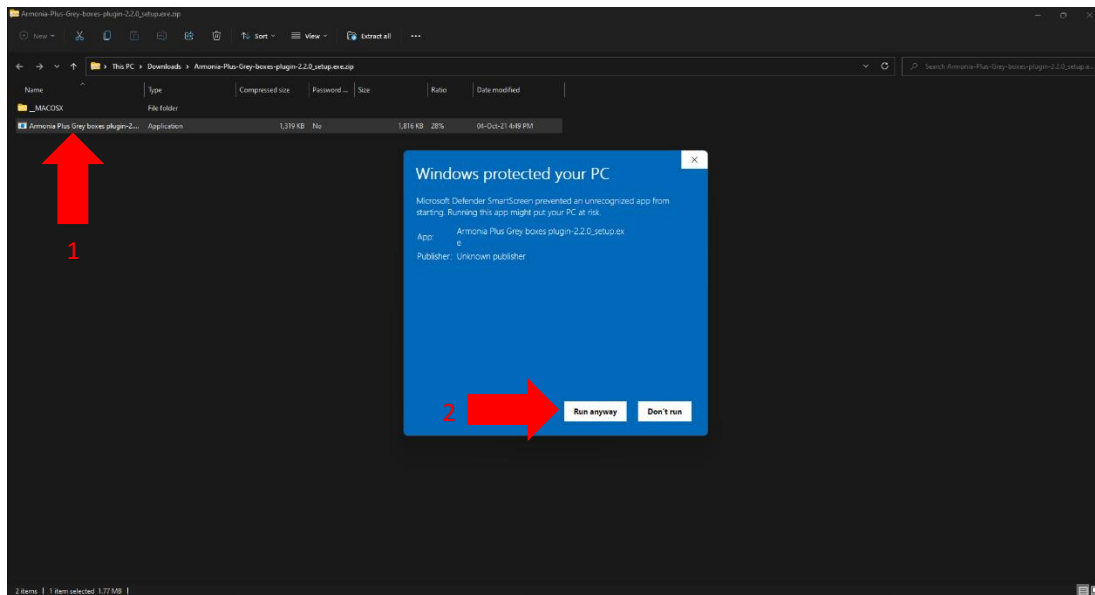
Armonia-Plus-Grey-boxes-plugin-2.2.0_setup.exe.zip

New Sort View Extract all ...

This PC > Downloads > Armonia-Plus-Grey-boxes-plugin-2.2.0_setup.exe.zip

Search Armonia-Plus-Grey-boxes-plugin-2.2.0_setup.e...

| Name | Type | Compressed size | Password ... | Size | Ratio | Date modified |
|---|---|---|---|---|---|---|
| __MACOSX | File folder | | | | | |
| Armonia Plus Grey boxes plugin-2... | Application | 1,319 KB | No | 1,816 KB | 28% | 04-Oct-21 4:49 PM |

1

Windows protected your PC

Microsoft Defender SmartScreen prevented an unrecognized app from starting. Running this app might put your PC at risk.

App: Armonia Plus Grey boxes plugin-2.2.0_setup.exe

Publisher: Unknown publisher

2

Run anyway

Don't run

2 items | 1 item selected 1.77 MB |